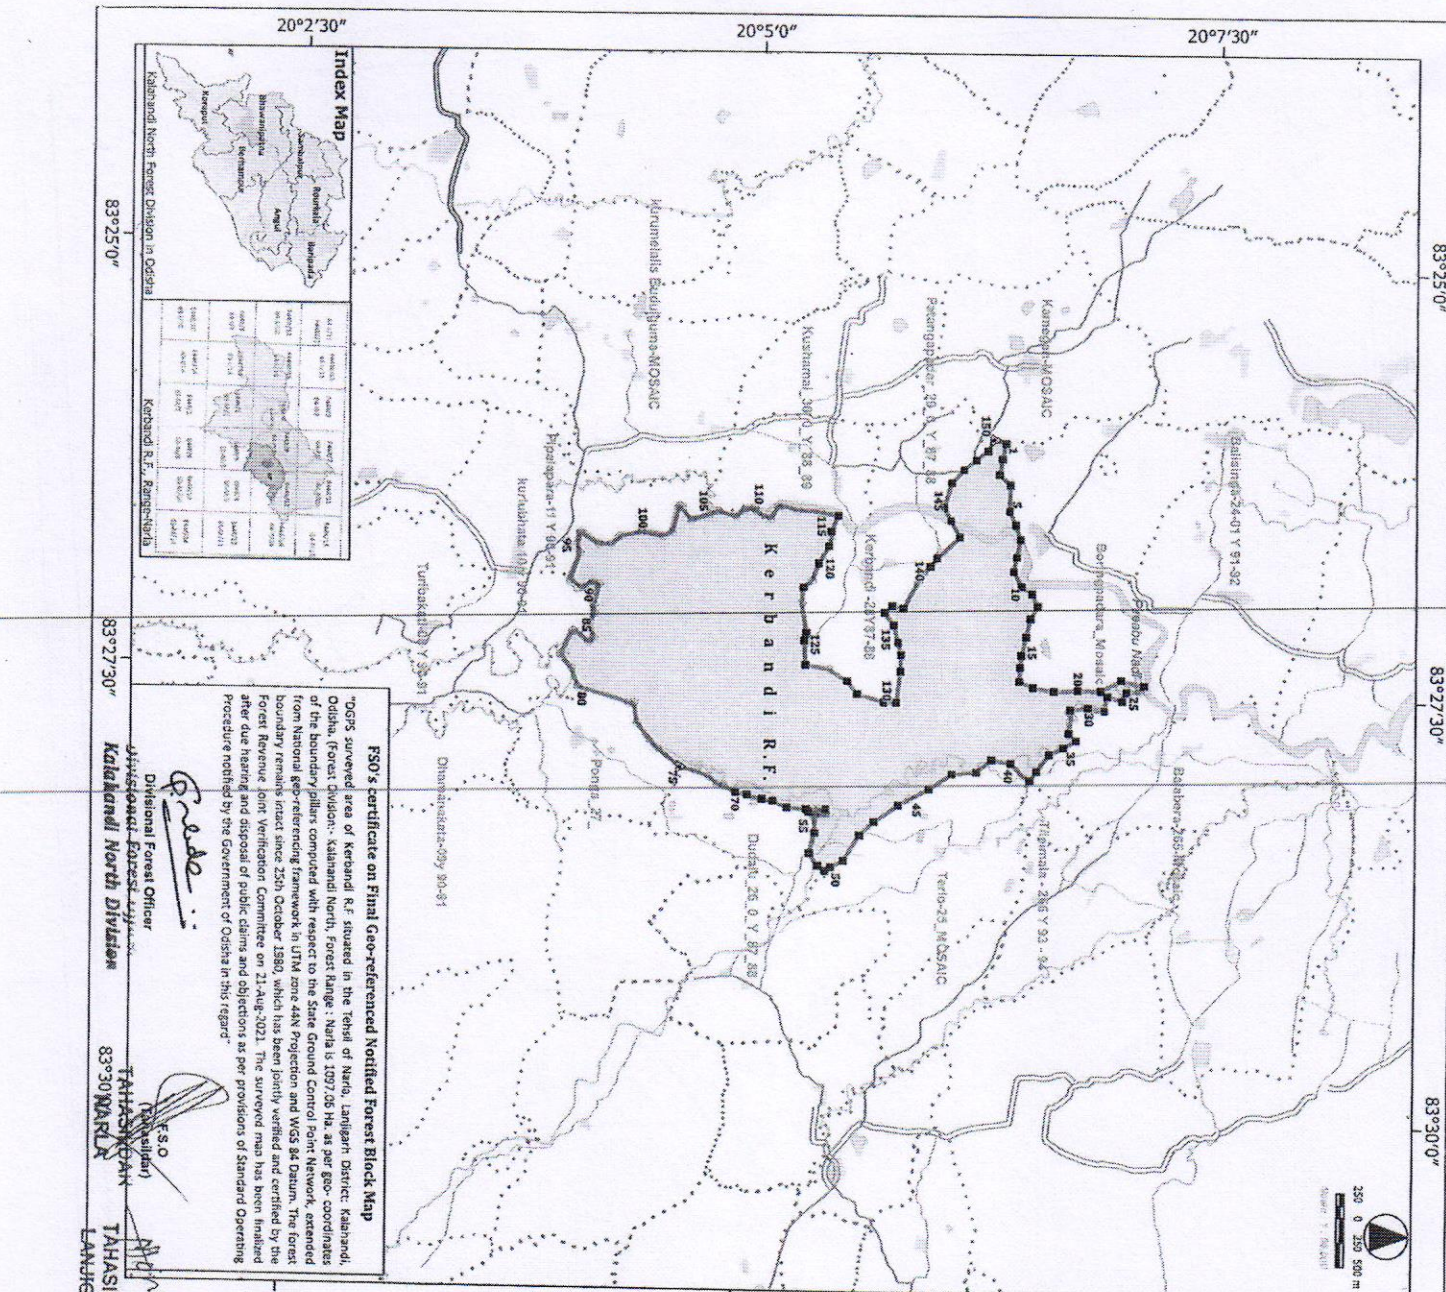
20°2'30"
20°5'0"
20°7'30"
83°25'0"
83°27'30"
83°30'0"
83°25'0"
83°27'30"
83°30'0"

Index Map
Kalahandi North Forest Division in Odisha
Sambalpur
Rourkela
Bamanda
Angul
Bolangir
Bhawanipatna
Rayagada
Koraput

Kerbandi R.F., Range-Narla

K e r b a n d i R.F.

Kamdhal MOSAIC
Patangapadar 20_0 Y 87_88
Kushamal 30_0 Y 88_89
Kurumelalis Bandhpara-MOSAIC
Pipalpara-11 Y 90-91
Kurlubhata 10 Y 90-91
Turlubahata 10 Y 90-91
Kerbandi 26 Y 87-88
Baisimal 24-0 Y 91-92
Bodegondara_Mosaic
Sirababu Nala
Babbera-26-MOSAIC
Tilgamala 26 Y 93-94
Terlo-25_MOSAIC
Dudaki 26_0_Y 87_88
Ponda_27
Dhaiwaikasta-09y 90-91

1 5 10 15 20 25 30 35 40 45 50 55 70 75 80 85 90 95 100 105 110 115 120 125 130 135 140 145 150

250 0 250 500 m

FSO's certificate on Final Geo-referenced Notified Forest Block Map
"DGPS surveyed area of Kerbandi R.F. situated in the Tehsil of Narla, Lanjigarh District: Kalahandi, Odisha. (Forest Division: Kalahandi North, Forest Range : Narla is 1097.06 Ha. as per geo- coordinates of the boundary pillars computed with respect to the State Ground Control Point Network, extended from National geo-referencing framework in UTM zone 44N Projection and WGS 84 Datum. The forest boundary remains intact since 25th October 1980, which has been jointly verified and certified by the Forest Revenue Joint Verification Committee on 21-Aug-2021. The surveyed map has been finalized after due hearing and disposal of public claims and objections as per provisions of Standard Operating Procedure notified by the Government of Odisha in this regard"

Divisional Forest Officer
Divisional Forest Officer
Kalahandi North Division

F.S.O
(Tahasildar)
TAHASILDAR
NARLA
TAHASI
LANJIG